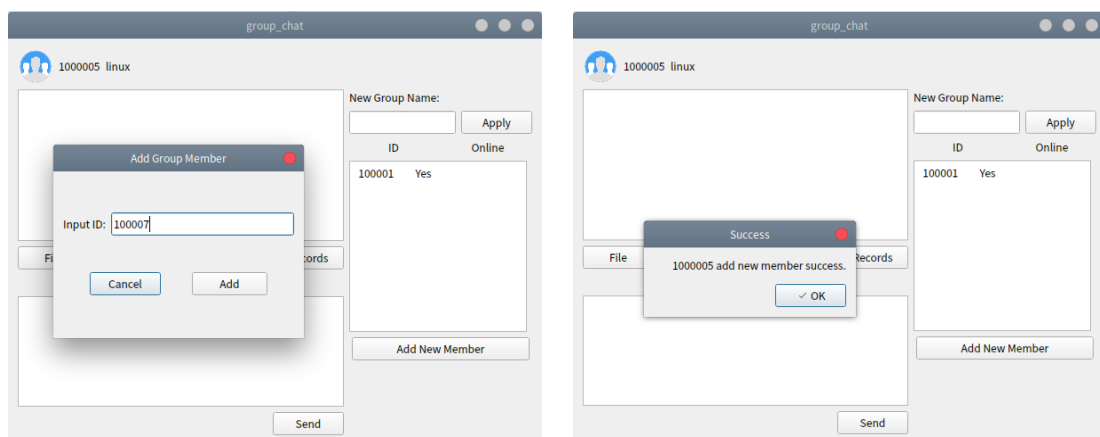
group_chat

1000005 linux

New Group Name:

Apply

ID Online

100001 Yes

Add Group Member

Input ID: 100007

Cancel

Add

Fi

cords

Add New Member

Send

group_chat

1000005 linux

New Group Name:

Apply

ID Online

100001 Yes

File

Success

1000005 add new member success.

✓ OK

Records

Add New Member

Send